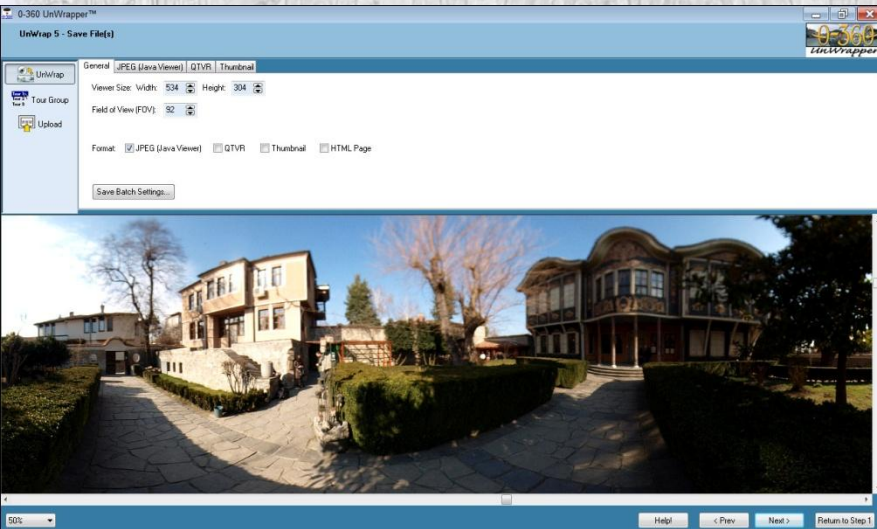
0-360 UnWrapper™

UnWrap 5 - Save File(s)

0-360 UnWrapper

UnWrap

Tour Group

Upload

General | JPEG (Java Viewer) | QTVR | Thumbnail

Viewer Size: Width: 534 Height: 304

Field of View (FOV): 92

Format: JPEG (Java Viewer) QTVR Thumbnail HTML Page

Save Batch Settings...

50%

Help! | < Prev | Next > | Return to Step 1